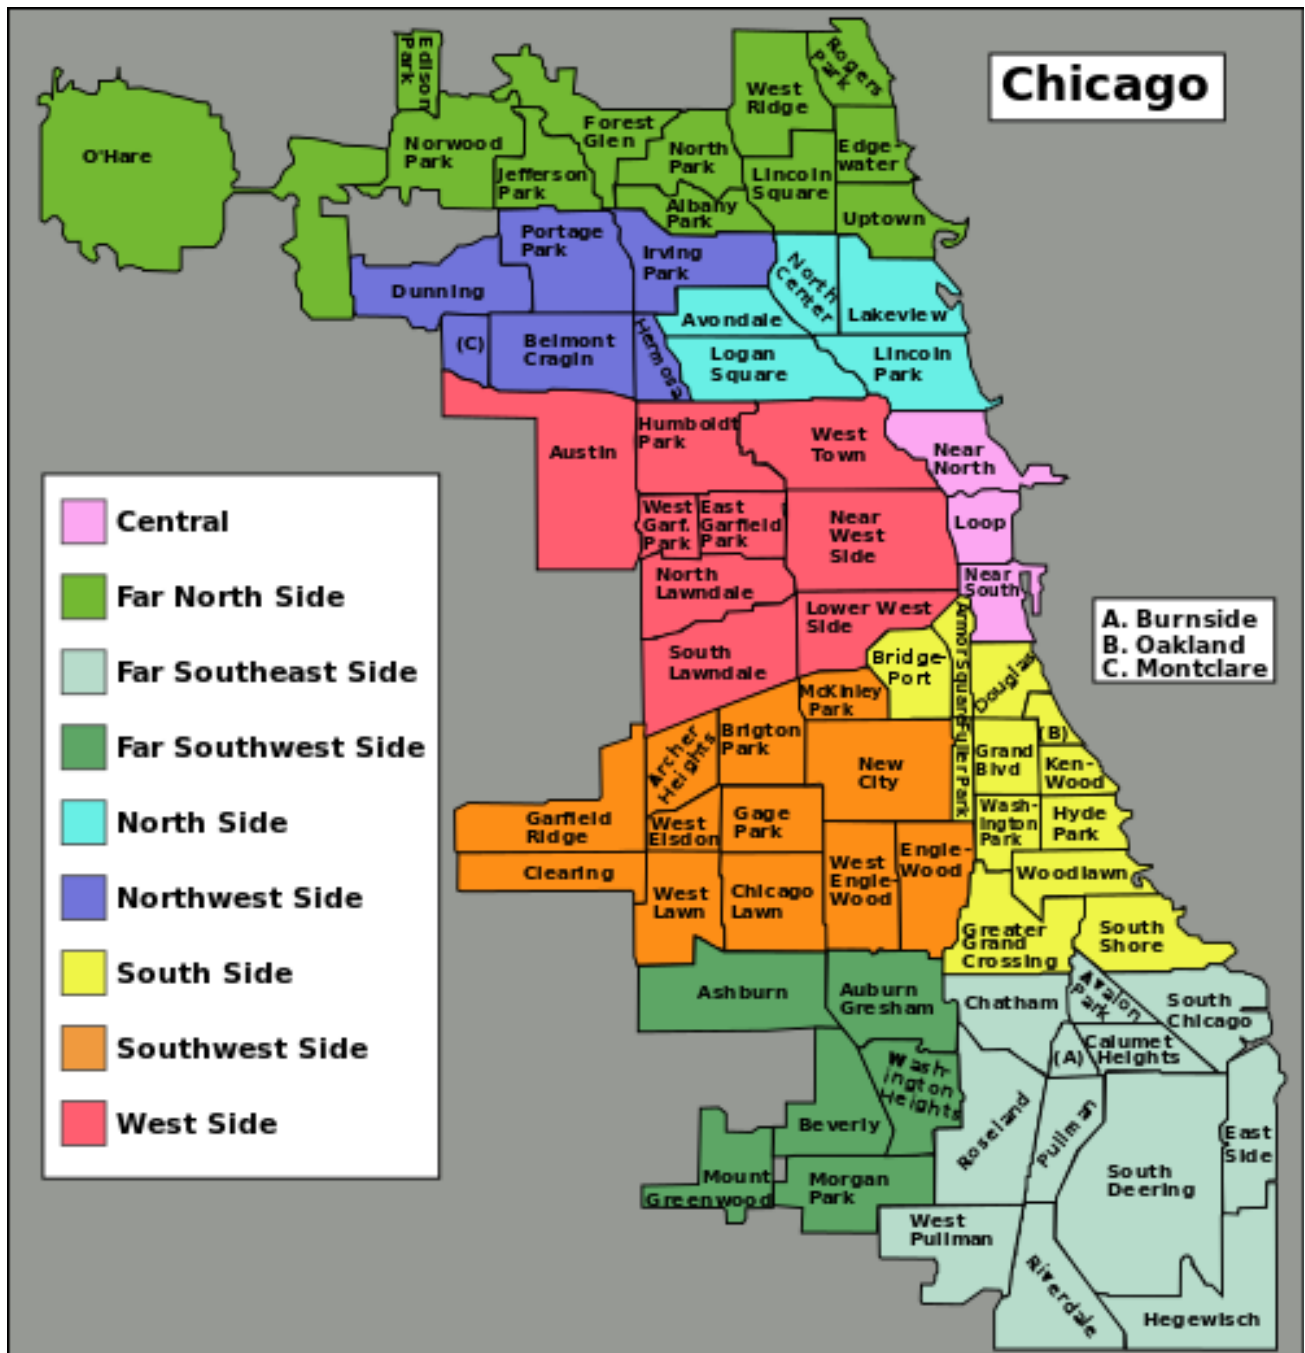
Chicago

Edison Park
Rogers Park
West Ridge
O'Hare
Norwood Park
Forest Glen
North Park
Edgewater
Jefferson Park
Lincoln Square
Albany Park
Uptown
Portage Park
Irving Park
North Center
Dunning
Avondale
Lakeview
(C)
Belmont Cragin
Hermosa
Logan Square
Lincoln Park
Humboldt Park
West Town
Near North
Austin
West Garf. Park
East Garfield Park
Near West Side
Loop
North Lawndale
Near South
Lower West Side
A. Burnside
B. Oakland
C. Montclare
South Lawndale
Armour Square
Bridge-Port
Douglas
Fuller Park
McKinley Park
(B)
Archer Heights
Brigton Park
Grand Blvd
Ken-Wood
New City
Wash-ington Park
Hyde Park
Garfield Ridge
West Elsdon
Gage Park
Engle-Wood
Woodlawn
Clearing
West Engle-Wood
West Lawn
Chicago Lawn
Greater Grand Crossing
South Shore
Ashburn
Auburn Gresham
Chatham
Avalon Park
South Chicago
Calumet Heights
(A)
Wash-ington Heights
Beverly
Roseland
Pullman
East Side
South Deering
Mount Greenwood
Morgan Park
West Pullman
Riverdale
Hegewisch

Central
Far North Side
Far Southeast Side
Far Southwest Side
North Side
Northwest Side
South Side
Southwest Side
West Side